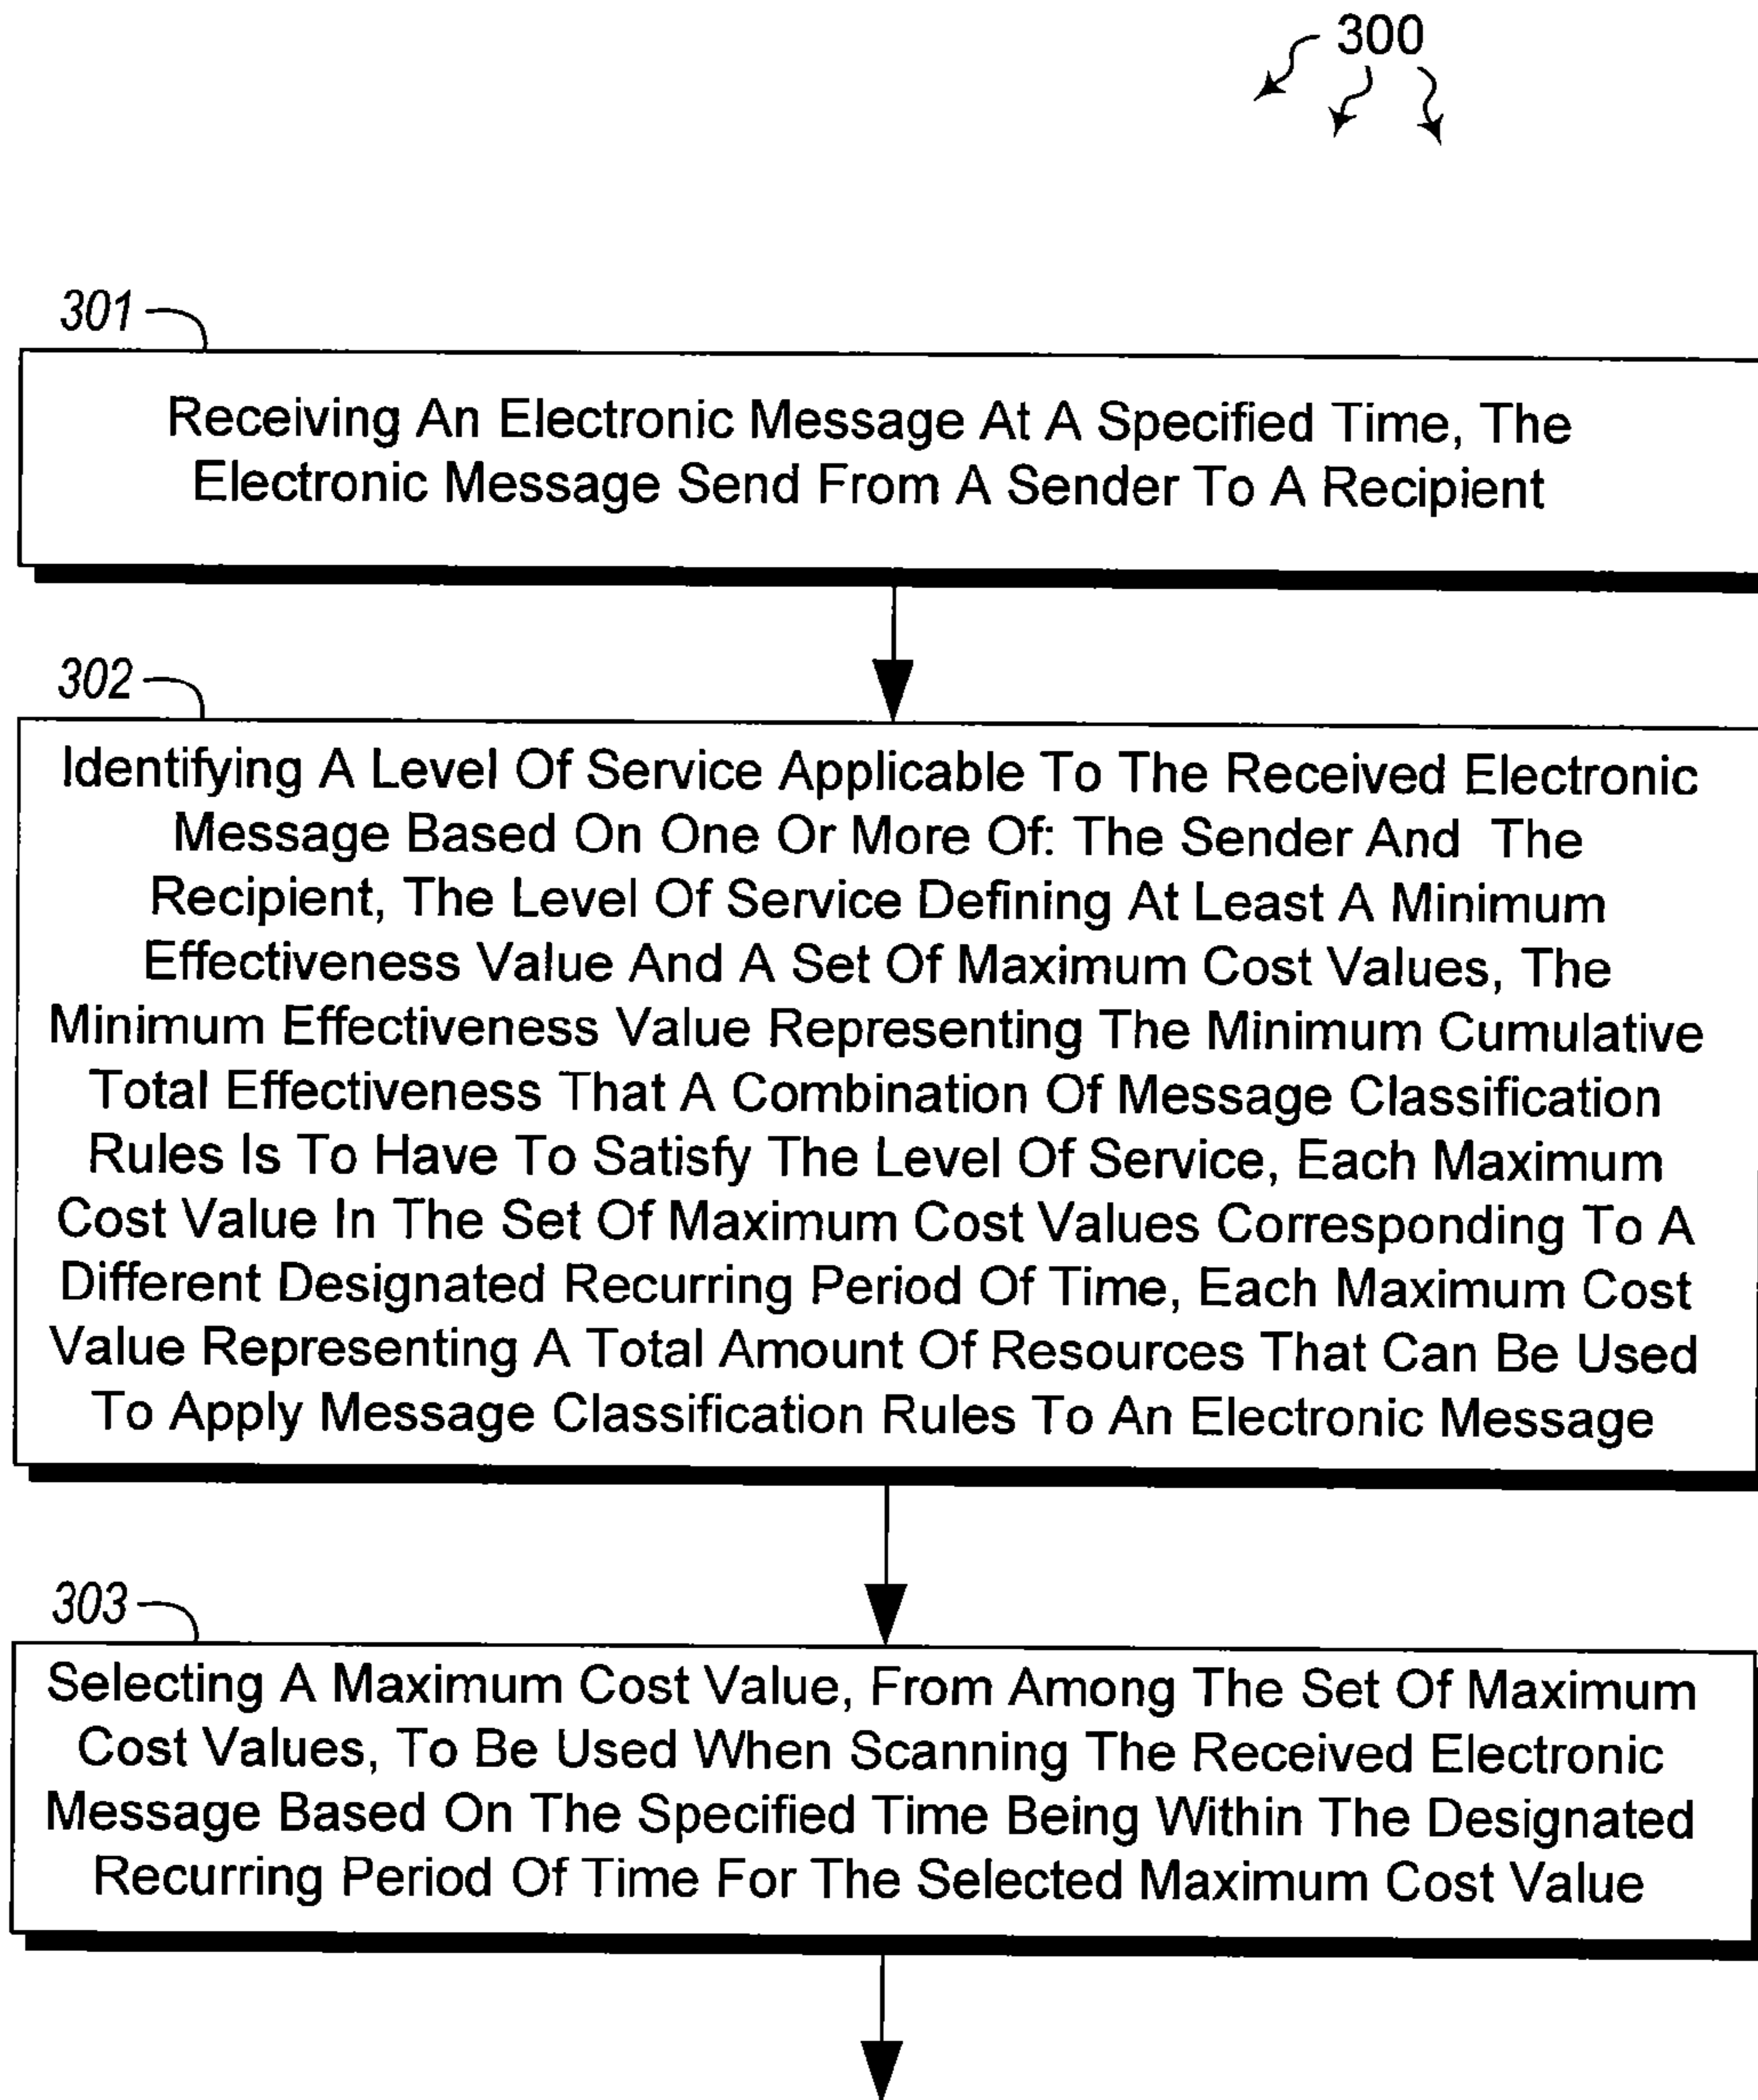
300

301

Receiving An Electronic Message At A Specified Time, The Electronic Message Send From A Sender To A Recipient

302

Identifying A Level Of Service Applicable To The Received Electronic Message Based On One Or More Of: The Sender And The Recipient, The Level Of Service Defining At Least A Minimum Effectiveness Value And A Set Of Maximum Cost Values, The Minimum Effectiveness Value Representing The Minimum Cumulative Total Effectiveness That A Combination Of Message Classification Rules Is To Have To Satisfy The Level Of Service, Each Maximum Cost Value In The Set Of Maximum Cost Values Corresponding To A Different Designated Recurring Period Of Time, Each Maximum Cost Value Representing A Total Amount Of Resources That Can Be Used To Apply Message Classification Rules To An Electronic Message

303

Selecting A Maximum Cost Value, From Among The Set Of Maximum Cost Values, To Be Used When Scanning The Received Electronic Message Based On The Specified Time Being Within The Designated Recurring Period Of Time For The Selected Maximum Cost Value